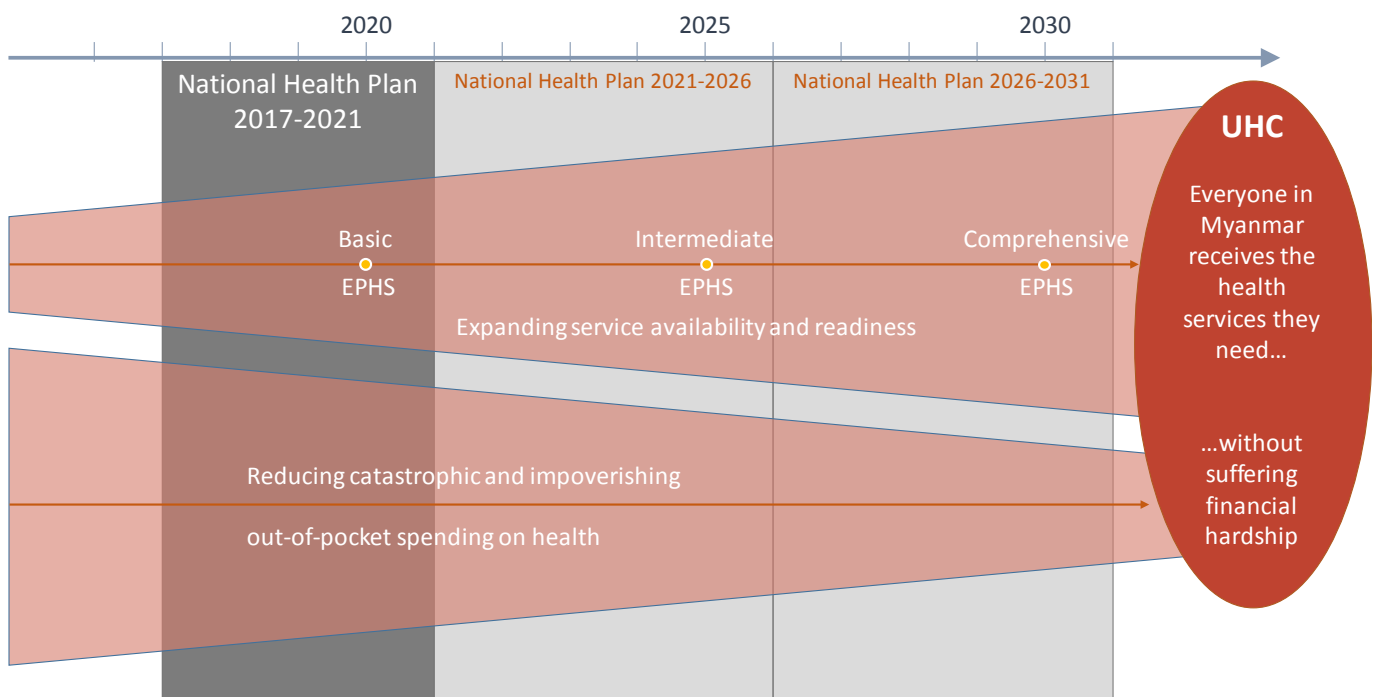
2020
2025
2030

National Health Plan 2017-2021

National Health Plan 2021-2026

National Health Plan 2026-2031

UHC

Everyone in Myanmar receives the health services they need…

…without suffering financial hardship

Basic EPHS

Intermediate EPHS

Comprehensive EPHS

Expanding service availability and readiness

Reducing catastrophic and impoverishing

out-of-pocket spending on health